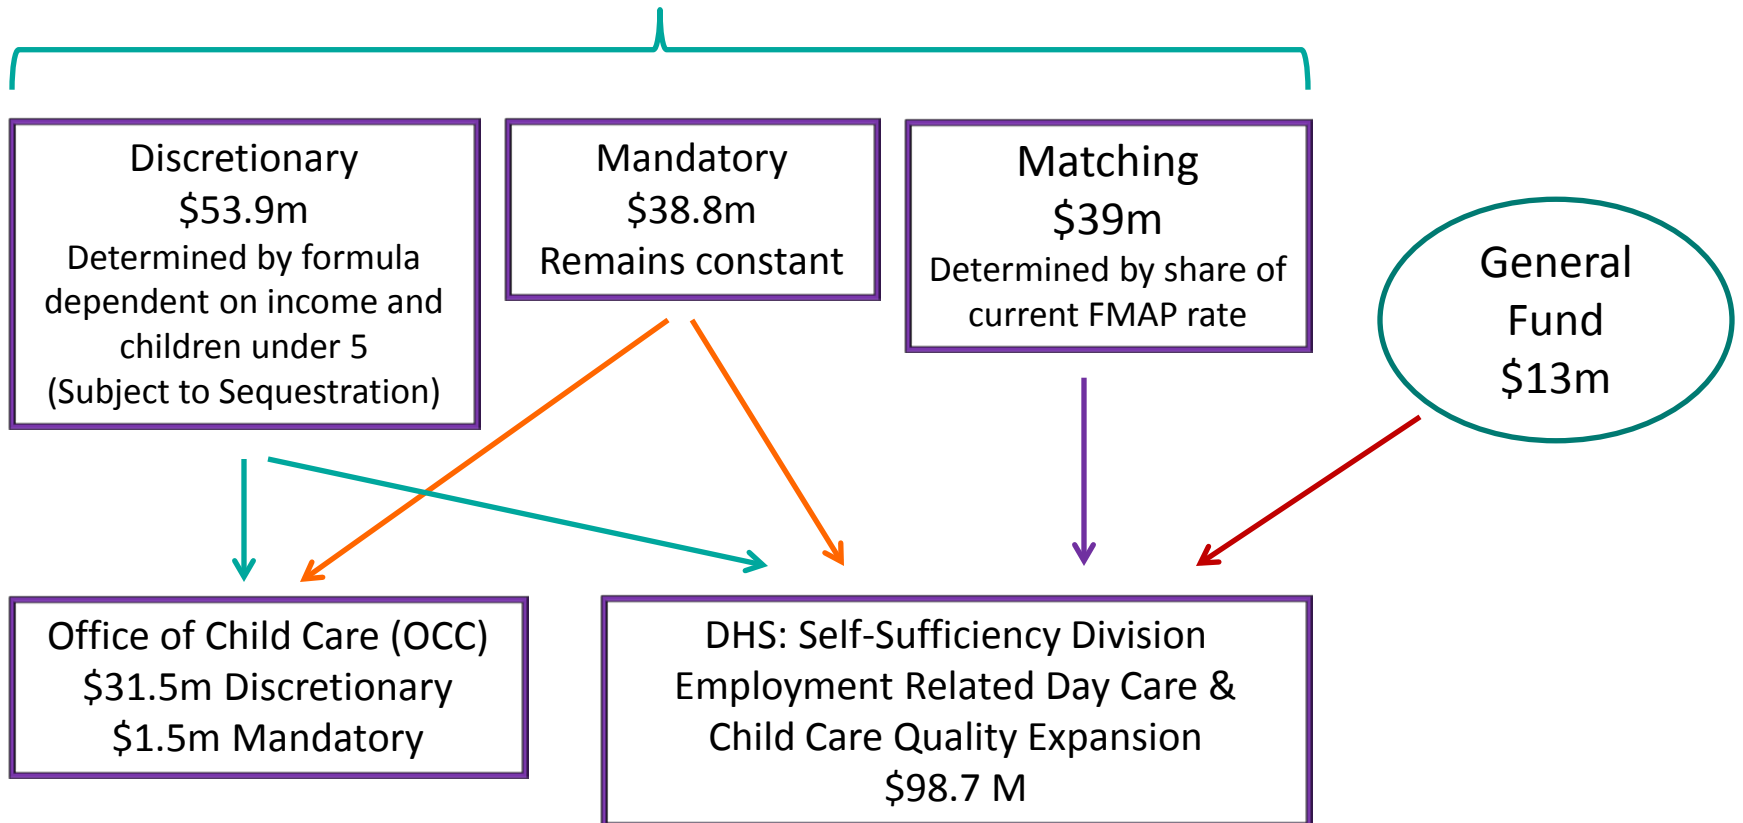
Discretionary
\$53.9m
Determined by formula dependent on income and children under 5
(Subject to Sequestration)

Mandatory
\$38.8m
Remains constant

Matching
\$39m
Determined by share of current FMAP rate

General
Fund
\$13m

Office of Child Care (OCC)
\$31.5m Discretionary
\$1.5m Mandatory

DHS: Self-Sufficiency Division
Employment Related Day Care &
Child Care Quality Expansion
\$98.7 M